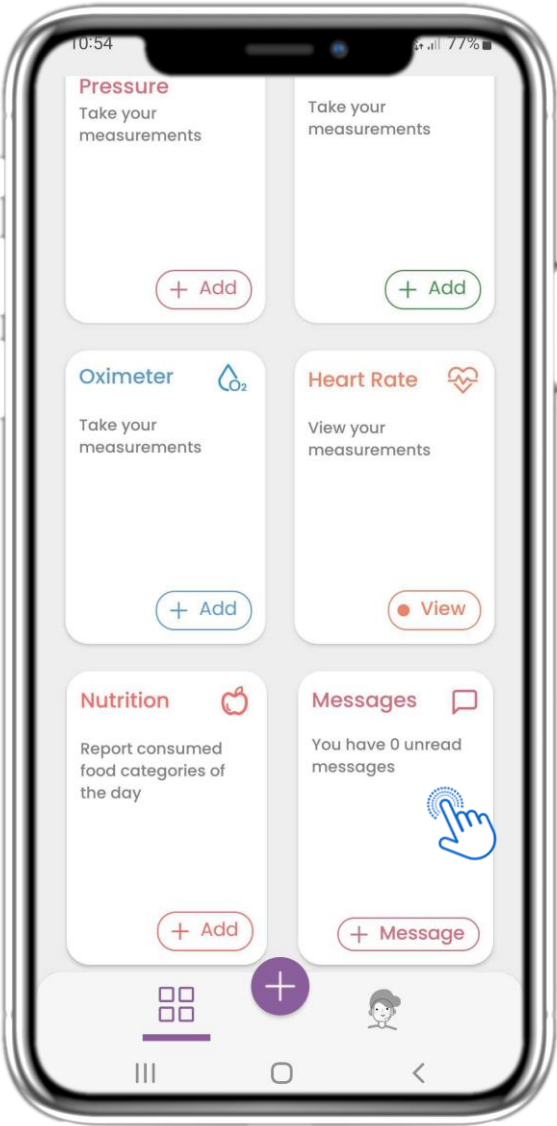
10:54 77%

Pressure
Take your measurements
+ Add

Take your measurements
+ Add

Oximeter
Take your measurements
+ Add

Heart Rate
View your measurements
View

Nutrition
Report consumed food categories of the day
+ Add

Messages
You have 0 unread messages
+ Message